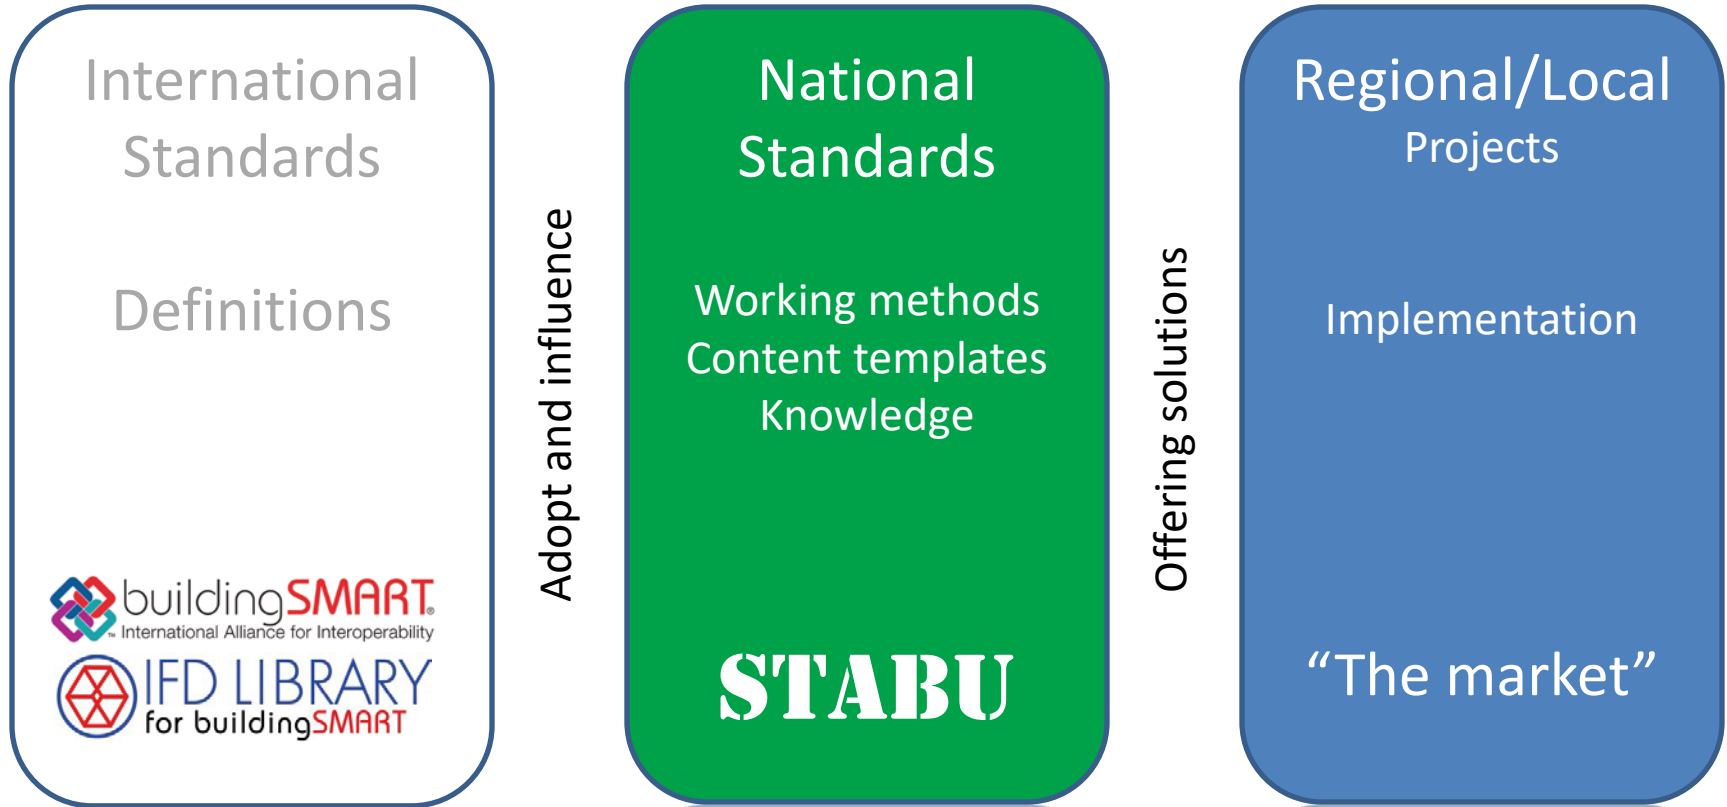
International Standards

Definitions

buildingSMART
International Alliance for Interoperability

IFD LIBRARY
for buildingSMART

Adopt and influence

National Standards

Working methods
Content templates
Knowledge

STABU

Offering solutions

Regional/Local
Projects

Implementation

“The market”